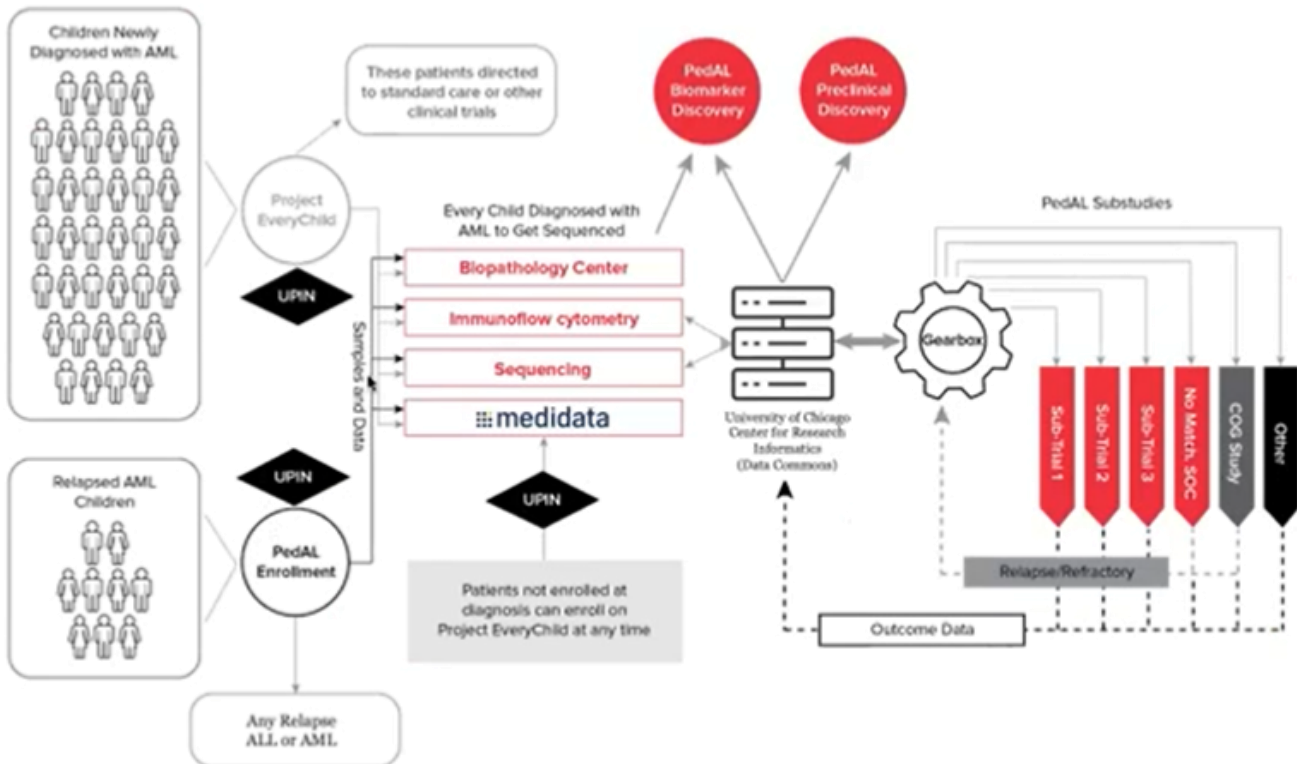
Children Newly Diagnosed with AML

These patients directed to standard care or other clinical trials

PedAL Biomarker Discovery

PedAL Preclinical Discovery

Project EveryChild

UPIN

Every Child Diagnosed with AML to Get Sequenced

PedAL Substudies

Biopathology Center

Immunoflow cytometry

Sequencing

medidata

Samples and Data

Gearbox

University of Chicago Center for Research Informatics (Data Commons)

Sub-Trial 1

Sub-Trial 2

Sub-Trial 3

No Match, SOC

COG Study

Other

Relapsed AML Children

UPIN

PedAL Enrollment

UPIN

Patients not enrolled at diagnosis can enroll on Project EveryChild at any time

Relapse/Refractory

Outcome Data

Any Relapse ALL or AML